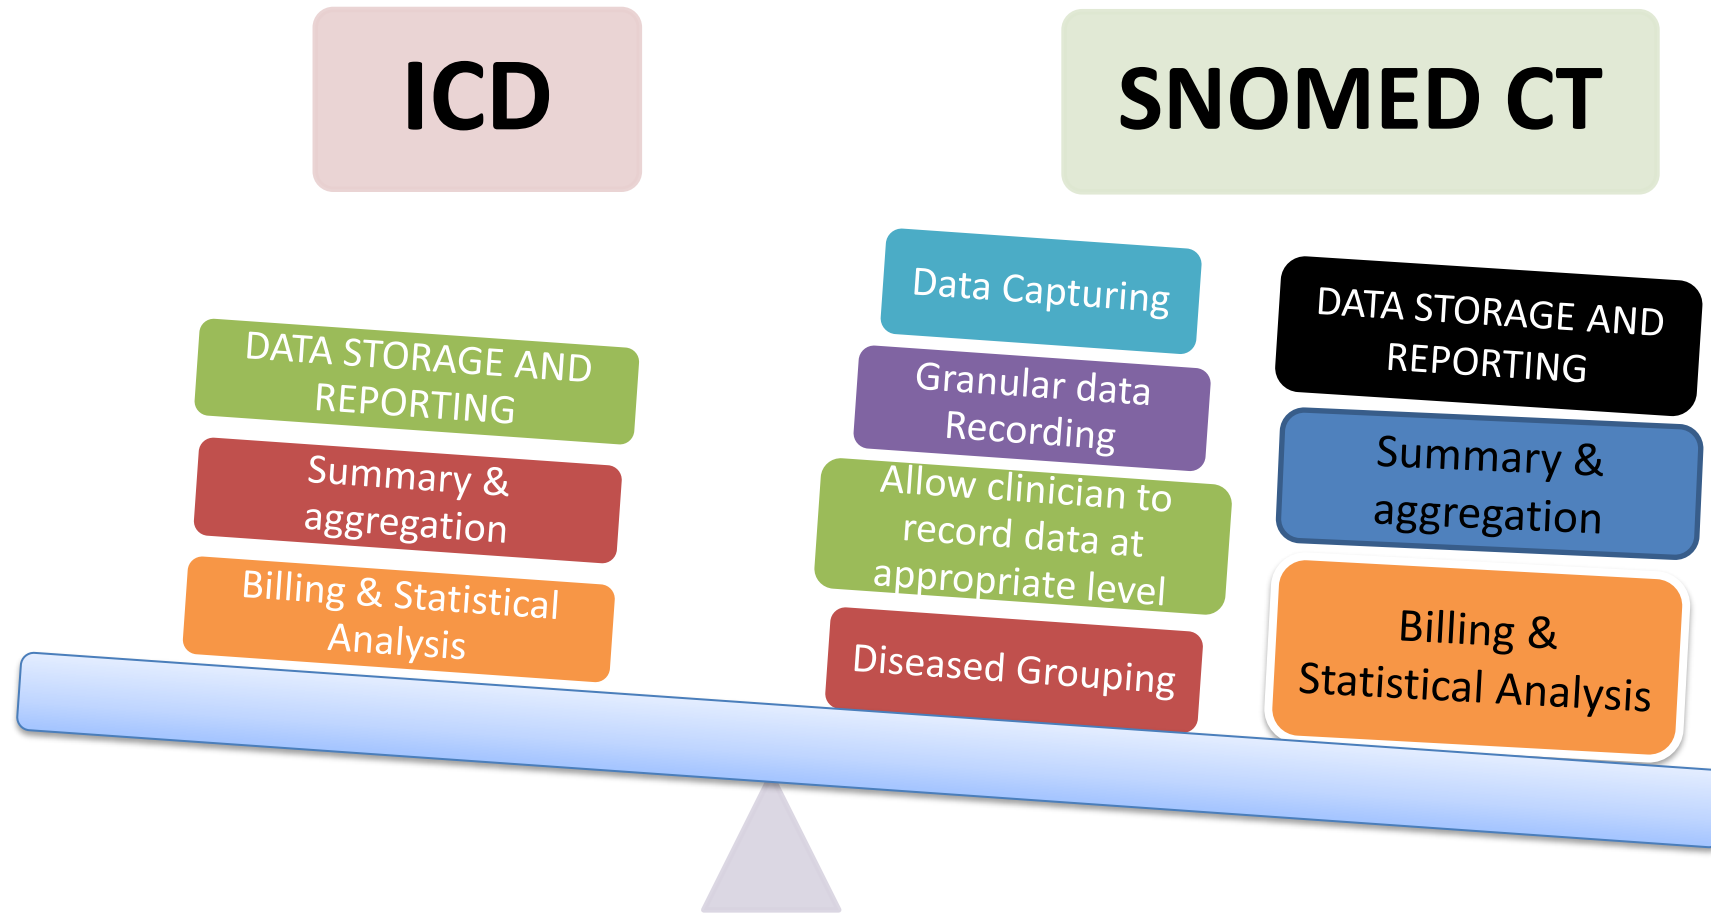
ICD

SNOMED CT

DATA STORAGE AND REPORTING

Summary & aggregation

Billing & Statistical Analysis

Data Capturing

Granular data Recording

Allow clinician to record data at appropriate level

Diseased Grouping

DATA STORAGE AND REPORTING

Summary & aggregation

Billing & Statistical Analysis